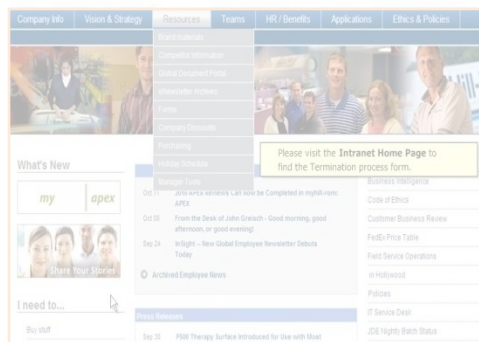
Company Info | Vision & Strategy | Resources | Teams | HR / Benefits | Applications | Ethics & Policies

Brand Materials
Competitor Information
Global Document Portal
Intersection Archives
Forms
Company Discounts
Purchasing
Holiday Schedule
Manager Tools

Please visit the **Intranet Home Page** to find the Termination process form.

What's New

my apex

Oct 11 JDE/APEX referrals Can now be Completed in myhlr.com: APEX

Oct 08 From the Desk of John Gresch - Good morning, good afternoon, or good evening!

Sep 24 InSight -- New Global Employee Newsletter Debuts Today

Share Your Stories

Archived Employee News

I need to...

Buy stuff

Press Releases

Sep 30 PBM Therapy Surface Introduced for Use with Most

Business Intelligence
Code of Ethics
Customer Business Review
FedEx Price Table
Field Service Operations
In Hollywood
Policies
IT Service Desk
JDE Nightly Batch Status